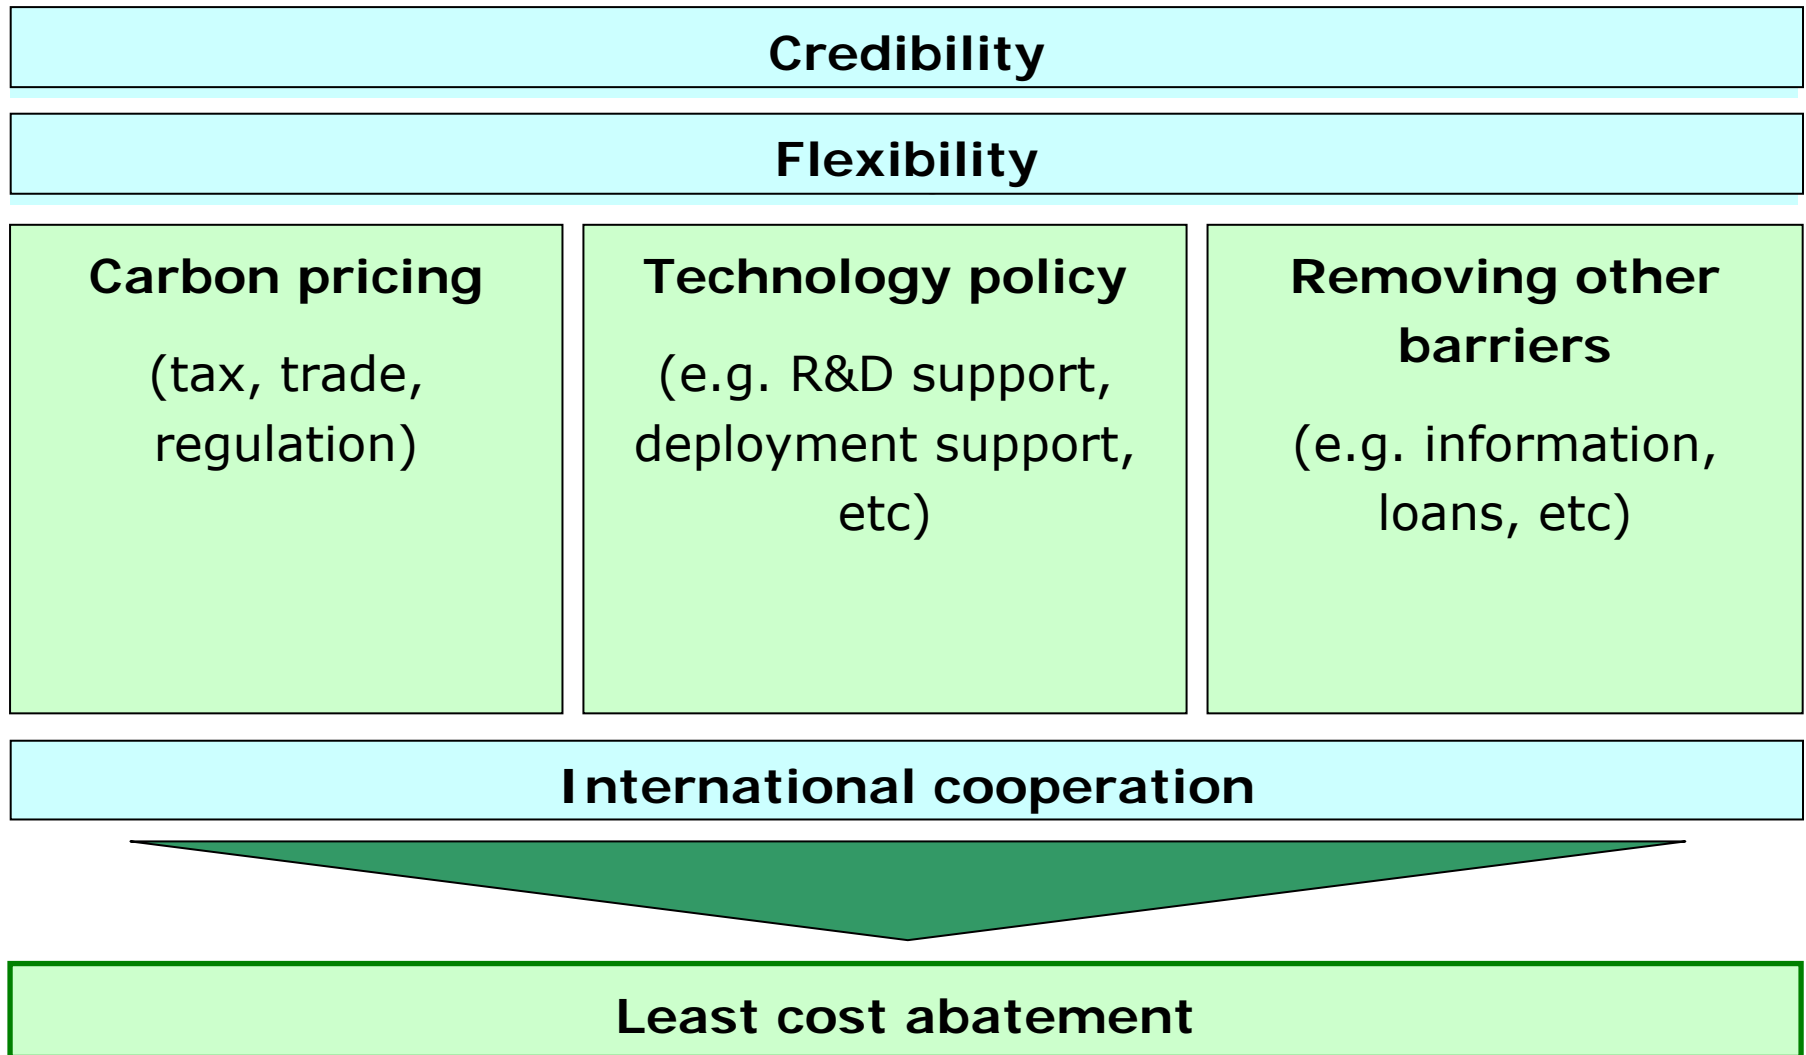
Credibility

Flexibility

Carbon pricing

(tax, trade, regulation)

Technology policy

(e.g. R&D support, deployment support, etc)

Removing other barriers

(e.g. information, loans, etc)

International cooperation

Least cost abatement